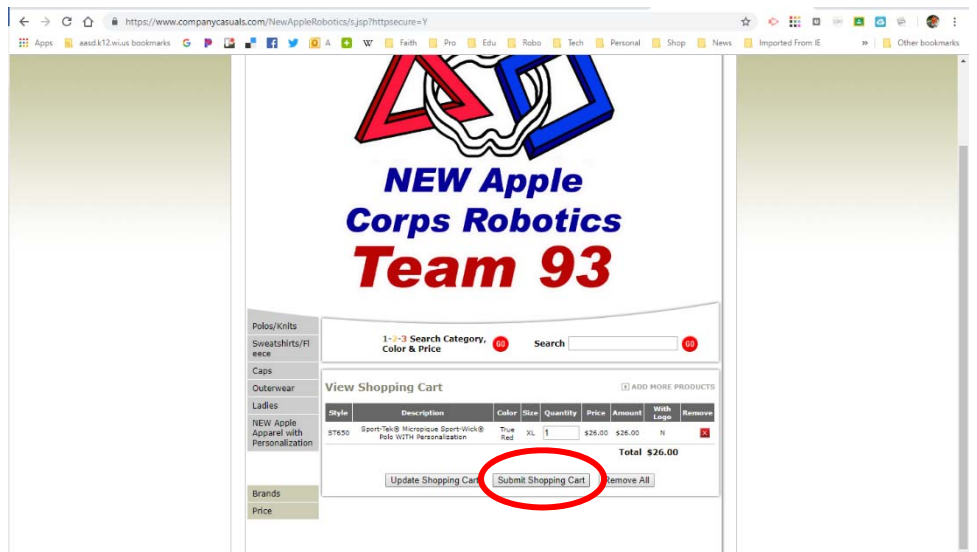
https://www.companycasuals.com/NewAppleRobotics/s.jsp?httpsecure=Y

Apps aasd.k12.wi.us bookmarks G A W Faith Pro Edu Robo Tech Personal Shop News Imported From IE » Other bookmarks

NEW Apple Corps Robotics Team 93

Polos/Knits
Sweatshirts/Fleece
Caps
Outerwear
Ladies
NEW Apple Apparel with Personalization

Brands
Price

1-2-3 Search Category, Color & Price GO

Search GO

View Shopping Cart

ADD MORE PRODUCTS

| Style | Description | Color | Size | Quantity | Price | Amount | With Logo | Remove |
|---|---|---|---|---|---|---|---|---|
| ST650 | Sport-Tek® Micropique Sport-Wick® Polo WITH Personalization | True Red | XL | 1 | $26.00 | $26.00 | N | |

Total $26.00

Update Shopping Cart Submit Shopping Cart Remove All